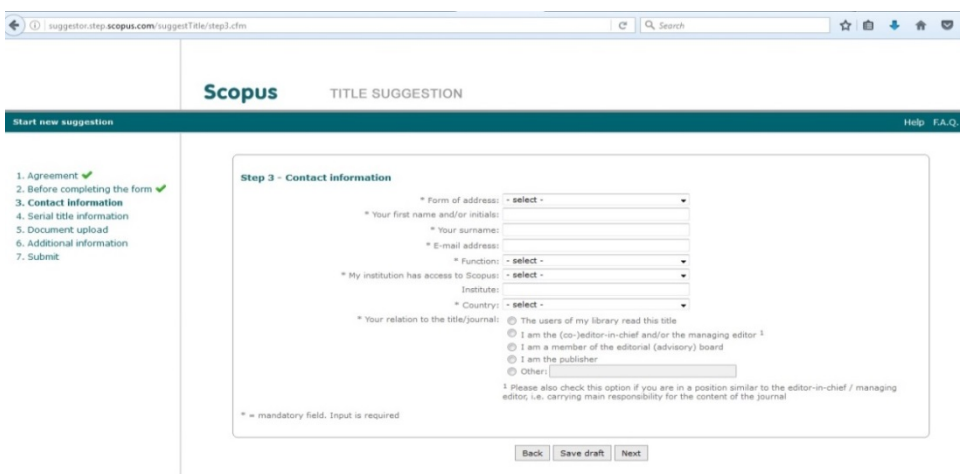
suggestor.step.scopus.com/suggestTitle/step3.cfm

Search

Scopus TITLE SUGGESTION

Start new suggestion

Help F.A.Q.

1. Agreement
2. Before completing the form
3. Contact information
4. Serial title information
5. Document upload
6. Additional information
7. Submit

Step 3 - Contact information

* Form of address: - select -
* Your first name and/or initials:
* Your surname:
* E-mail address:
* Function: - select -
* My institution has access to Scopus: - select -
Institute:
* Country: - select -
* Your relation to the title/journal:
The users of my library read this title
I am the (co-)editor-in-chief and/or the managing editor $^1$
I am a member of the editorial (advisory) board
I am the publisher
Other:

$^1$ Please also check this option if you are in a position similar to the editor-in-chief / managing editor, i.e. carrying main responsibility for the content of the journal

* = mandatory field. Input is required

Back Save draft Next